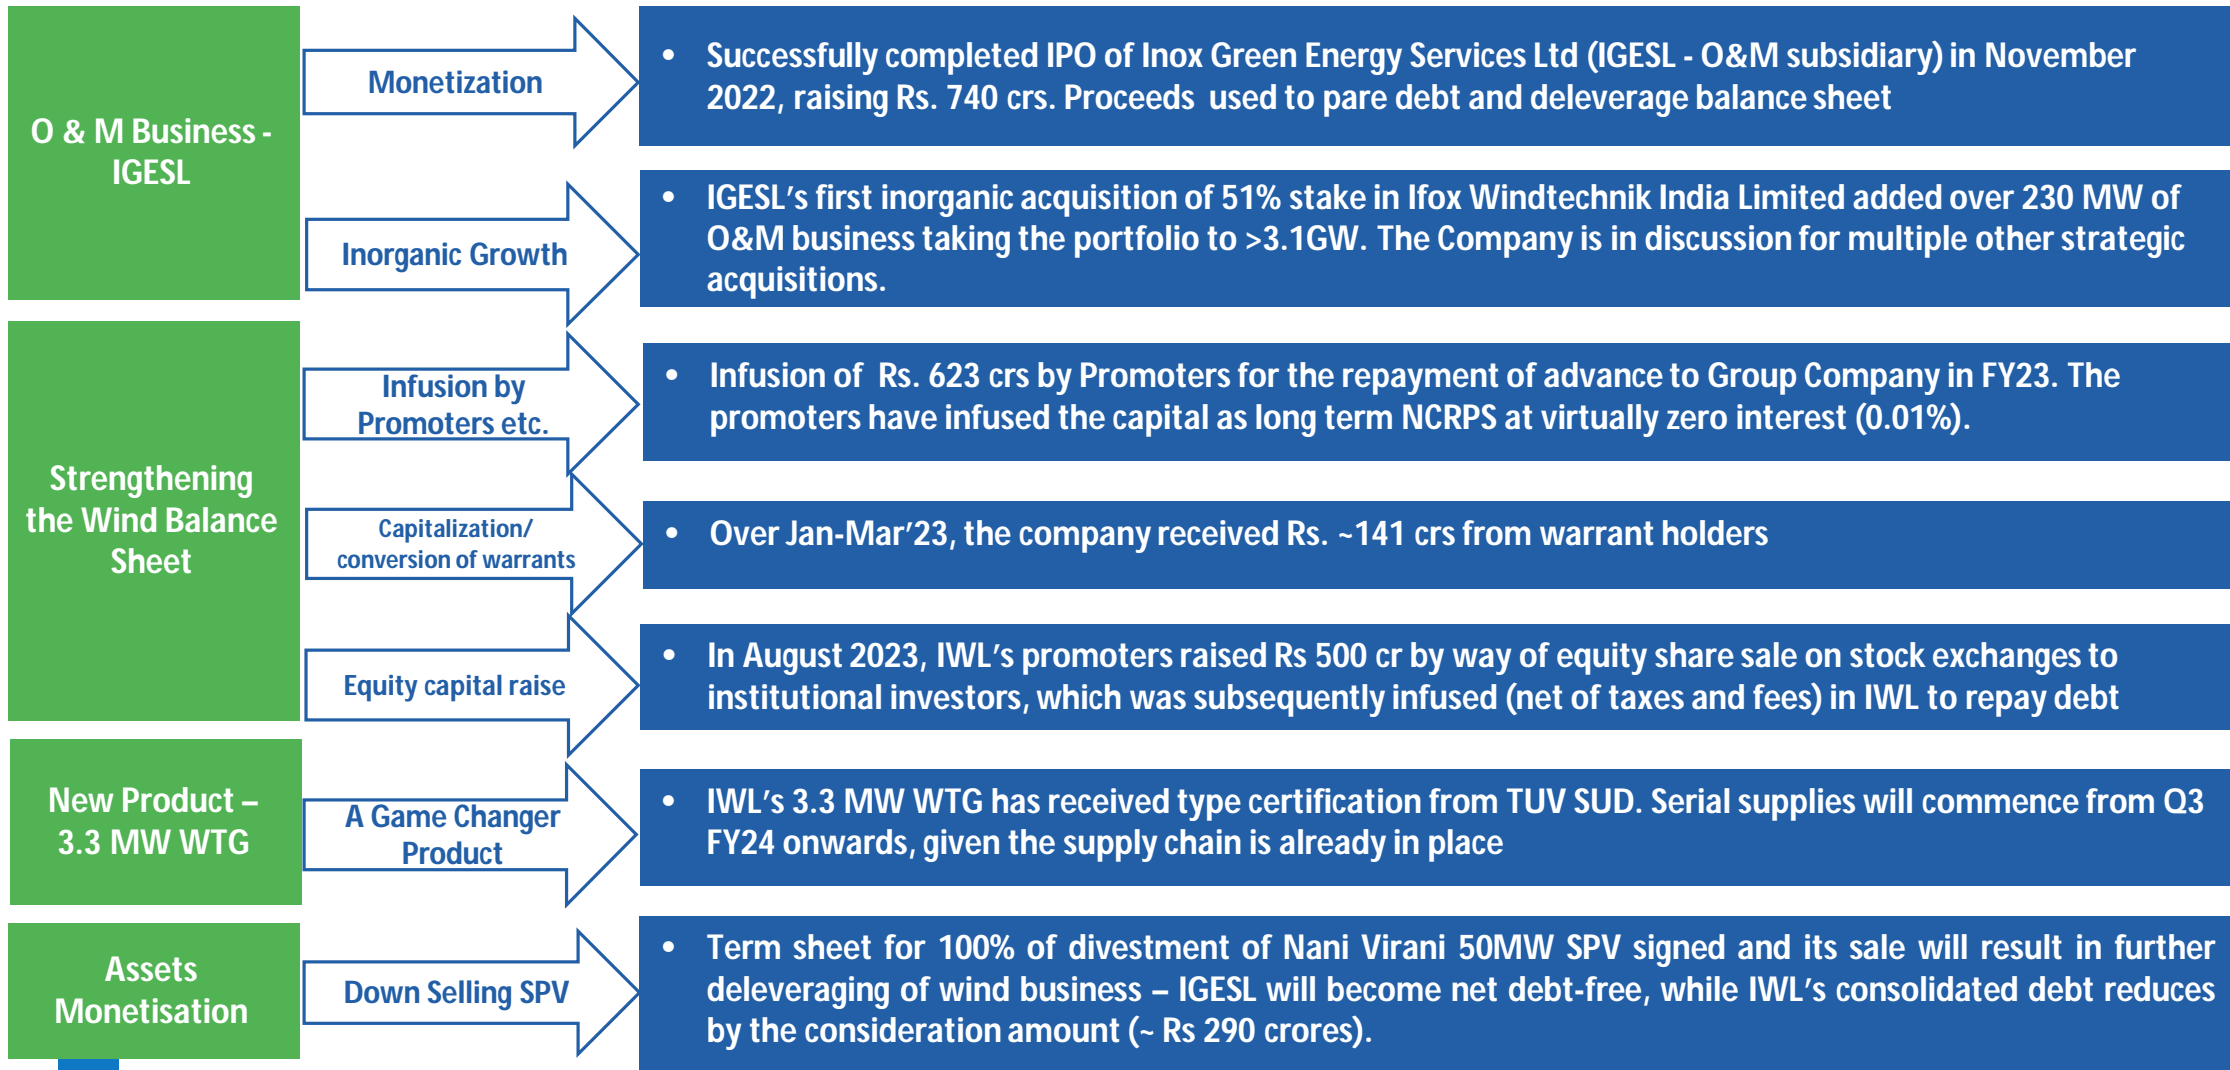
O & M Business - IGESL

Monetization

• Successfully completed IPO of Inox Green Energy Services Ltd (IGESL - O&M subsidiary) in November 2022, raising Rs. 740 crs. Proceeds used to pare debt and deleverage balance sheet

Inorganic Growth

• IGESL's first inorganic acquisition of 51% stake in Ifox Windtechnik India Limited added over 230 MW of O&M business taking the portfolio to >3.1GW. The Company is in discussion for multiple other strategic acquisitions.

Strengthening the Wind Balance Sheet

Infusion by Promoters etc.

• Infusion of Rs. 623 crs by Promoters for the repayment of advance to Group Company in FY23. The promoters have infused the capital as long term NCRPS at virtually zero interest (0.01%).

Capitalization/ conversion of warrants

• Over Jan-Mar'23, the company received Rs. ~141 crs from warrant holders

Equity capital raise

• In August 2023, IWL's promoters raised Rs 500 cr by way of equity share sale on stock exchanges to institutional investors, which was subsequently infused (net of taxes and fees) in IWL to repay debt

New Product – 3.3 MW WTG

A Game Changer Product

• IWL's 3.3 MW WTG has received type certification from TUV SUD. Serial supplies will commence from Q3 FY24 onwards, given the supply chain is already in place

Assets Monetisation

Down Selling SPV

• Term sheet for 100% of divestment of Nani Virani 50MW SPV signed and its sale will result in further deleveraging of wind business – IGESL will become net debt-free, while IWL's consolidated debt reduces by the consideration amount (~ Rs 290 crores).